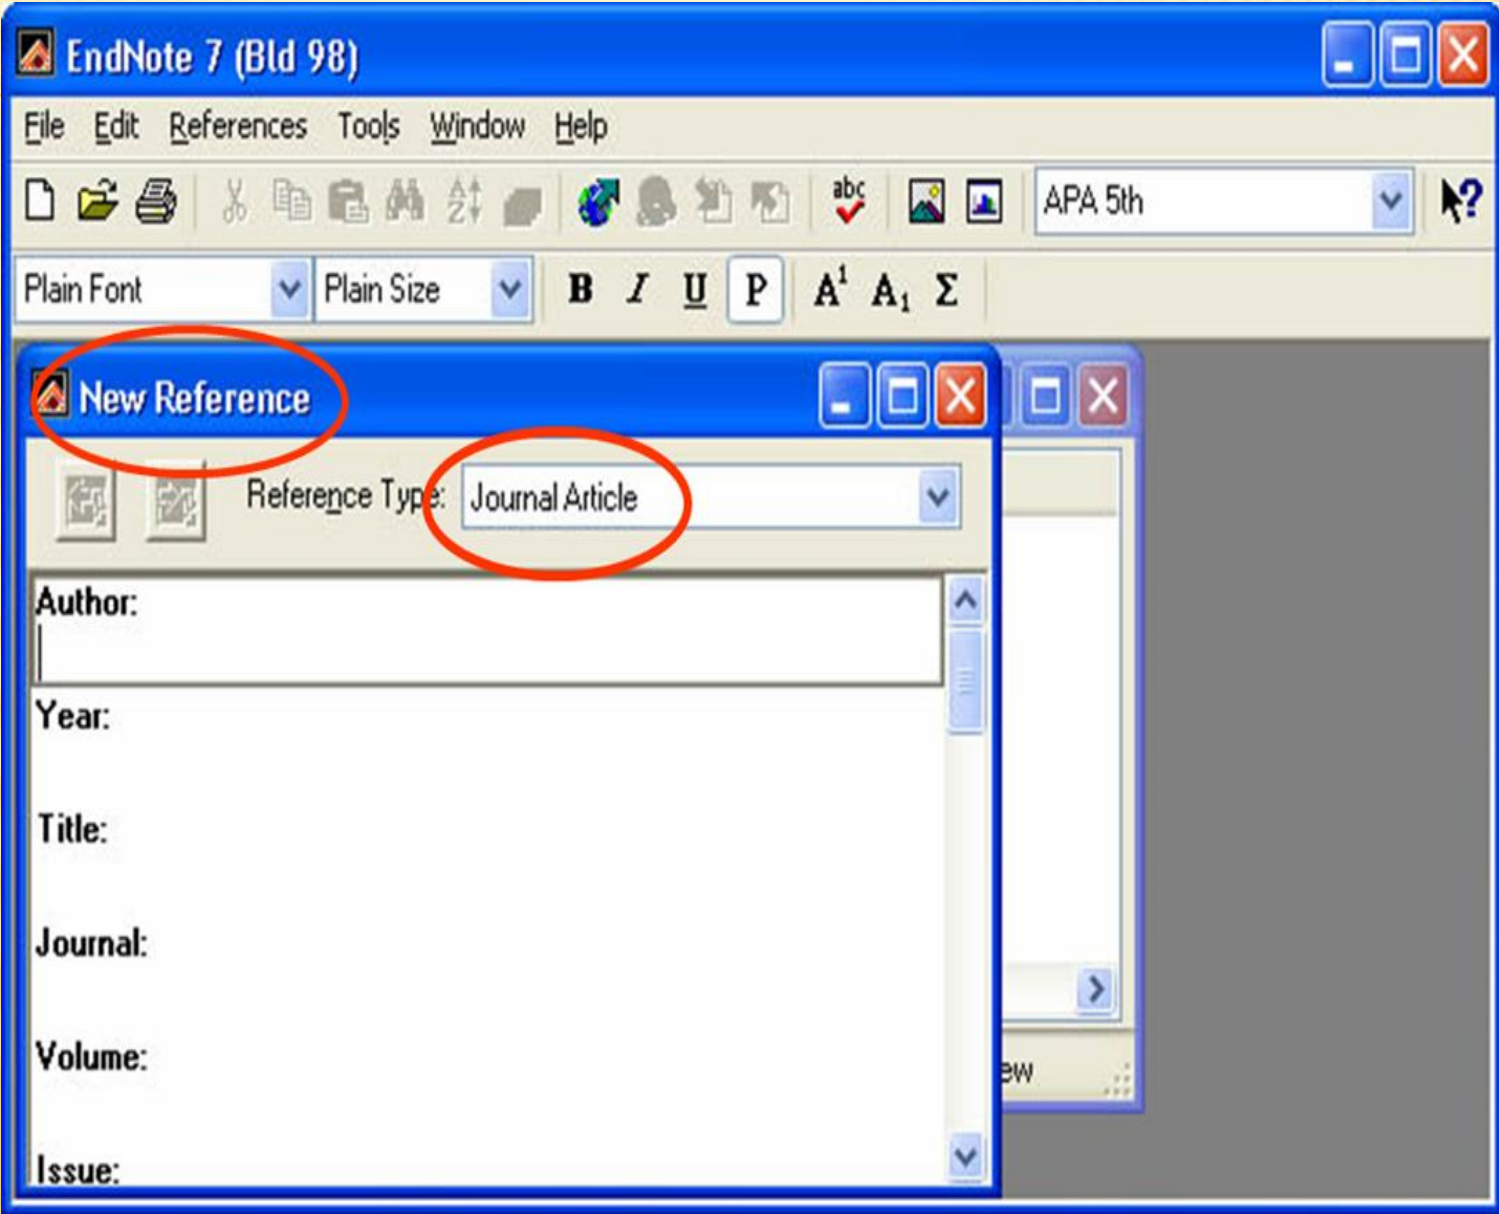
EndNote 7 (Bld 98)

File Edit References Tools Window Help

abc

APA 5th

Plain Font Plain Size B I U P $A^1$ $A_1$ Σ

New Reference

Reference Type: Journal Article

Author:

Year:

Title:

Journal:

Volume:

Issue:

ew